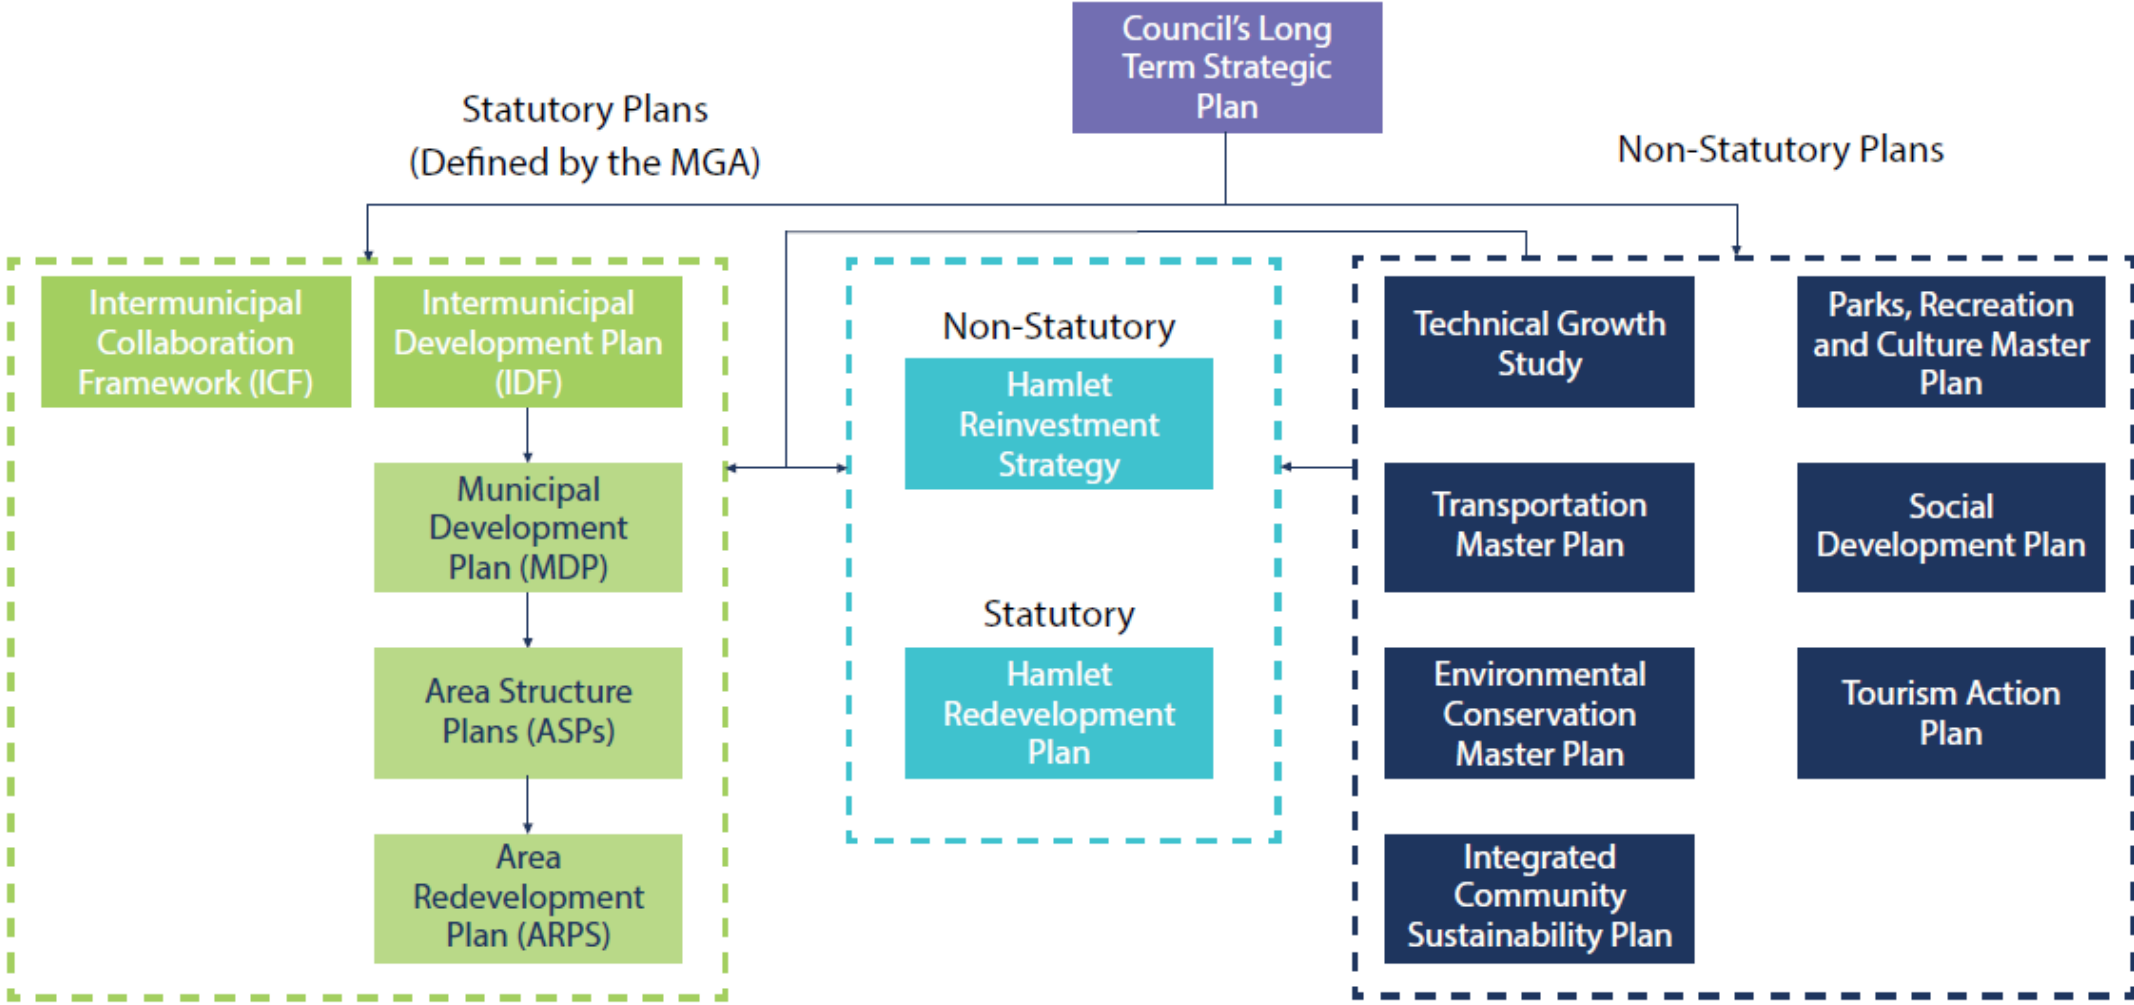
Council's Long Term Strategic Plan

Statutory Plans (Defined by the MGA)

Non-Statutory Plans

Intermunicipal Collaboration Framework (ICF)

Intermunicipal Development Plan (IDF)

Municipal Development Plan (MDP)

Area Structure Plans (ASPs)

Area Redevelopment Plan (ARPS)

Non-Statutory

Hamlet Reinvestment Strategy

Statutory

Hamlet Redevelopment Plan

Technical Growth Study

Parks, Recreation and Culture Master Plan

Transportation Master Plan

Social Development Plan

Environmental Conservation Master Plan

Tourism Action Plan

Integrated Community Sustainability Plan